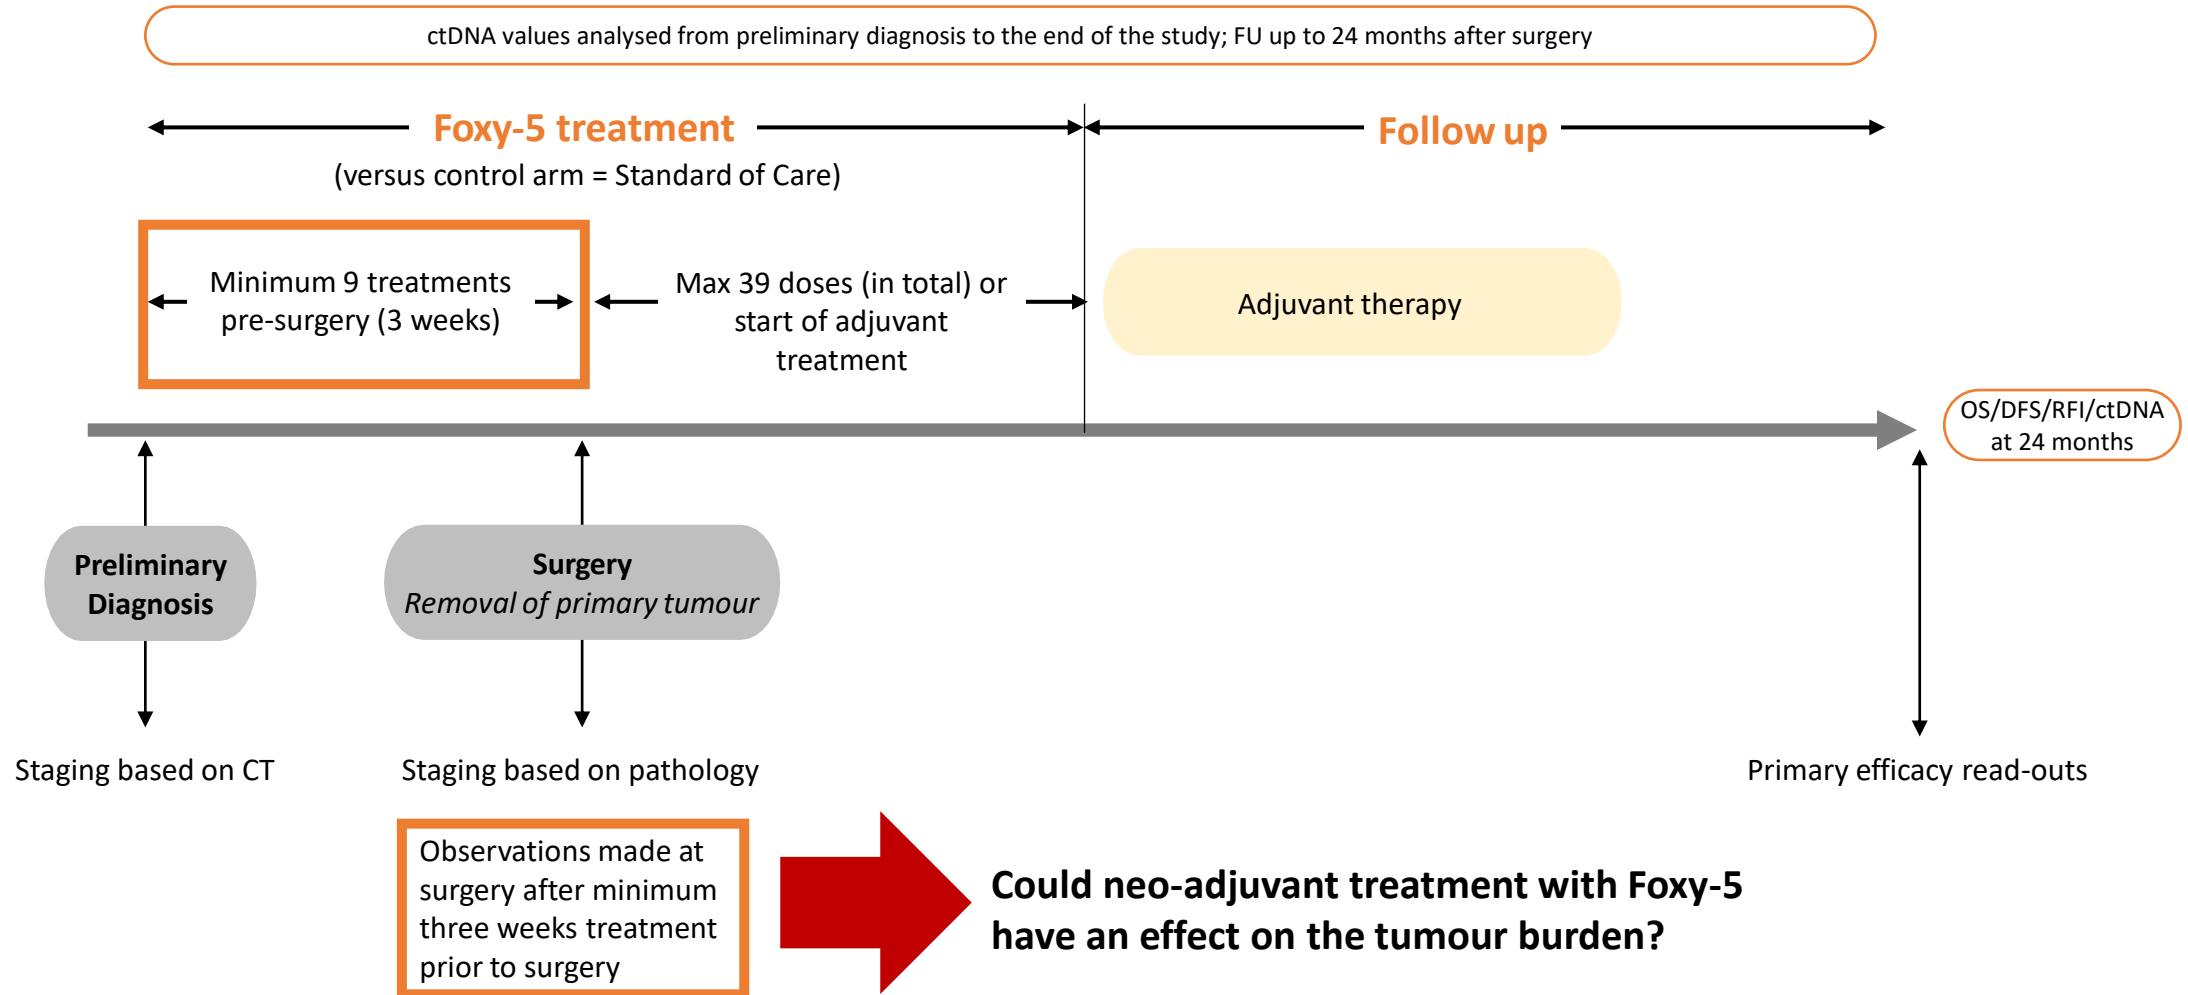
ctDNA values analysed from preliminary diagnosis to the end of the study; FU up to 24 months after surgery

Foxy-5 treatment

(versus control arm = Standard of Care)

Follow up

Minimum 9 treatments pre-surgery (3 weeks)

Max 39 doses (in total) or start of adjuvant treatment

Adjuvant therapy

OS/DFS/RFI/ctDNA at 24 months

Preliminary Diagnosis

Surgery
Removal of primary tumour

Staging based on CT

Staging based on pathology

Primary efficacy read-outs

Observations made at surgery after minimum three weeks treatment prior to surgery

Could neo-adjuvant treatment with Foxy-5 have an effect on the tumour burden?